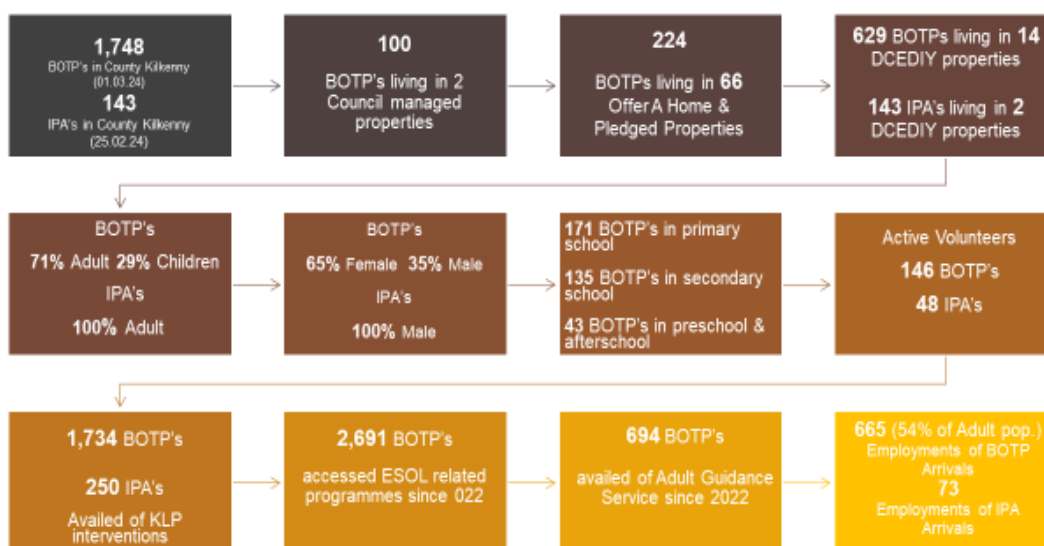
1,748
BOTP's in County Kilkenny (01.03.24)
143
IPA's in County Kilkenny (25.02.24)

100
BOTP's living in 2 Council managed properties

224
BOTPs living in 66 Offer A Home & Pledged Properties

629 BOTPs living in 14 DCEDIY properties

143 IPA's living in 2 DCEDIY properties

BOTP's
71% Adult 29% Children
IPA's
100% Adult

BOTP's
65% Female 35% Male
IPA's
100% Male

171 BOTP's in primary school

135 BOTP's in secondary school

43 BOTP's in preschool & afterschool

Active Volunteers
146 BOTP's
48 IPA's

1,734 BOTP's

250 IPA's

Availed of KLP interventions

2,691 BOTP's

accessed ESOL related programmes since 022

694 BOTP's

availed of Adult Guidance Service since 2022

665 (54% of Adult pop.)
Employments of BOTP Arrivals
73
Employments of IPA Arrivals